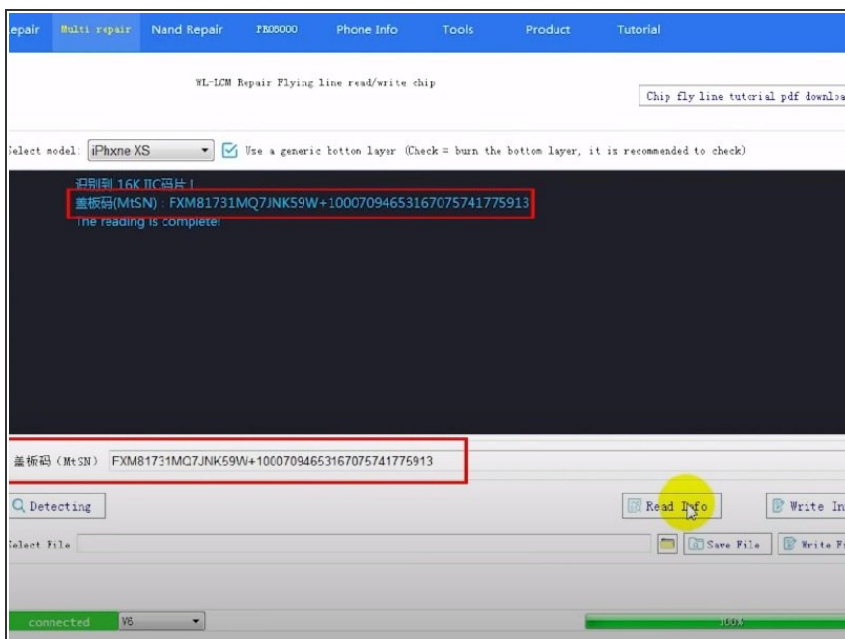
epair Multi repair Nand Repair PX08000 Phone Info Tools Product Tutorial

WL-LCM Repair Flying line read/write chip

Chip fly line tutorial pdf downlo

elect model: iPhxne XS Use a generic botton layer (Check = burn the bottom layer, it is recommended to check)

识别到 16K IIC码片！
盖板码(MtSN)：FXM81731MQ7JNK59W+100070946531670757417759I3
The reading is complete!

盖板码（MtSN） FXM81731MQ7JNK59W+100070946531670757417759I3

Detecting

Read Info

Write In

elect File

Save File

Write F

connected V6

100%